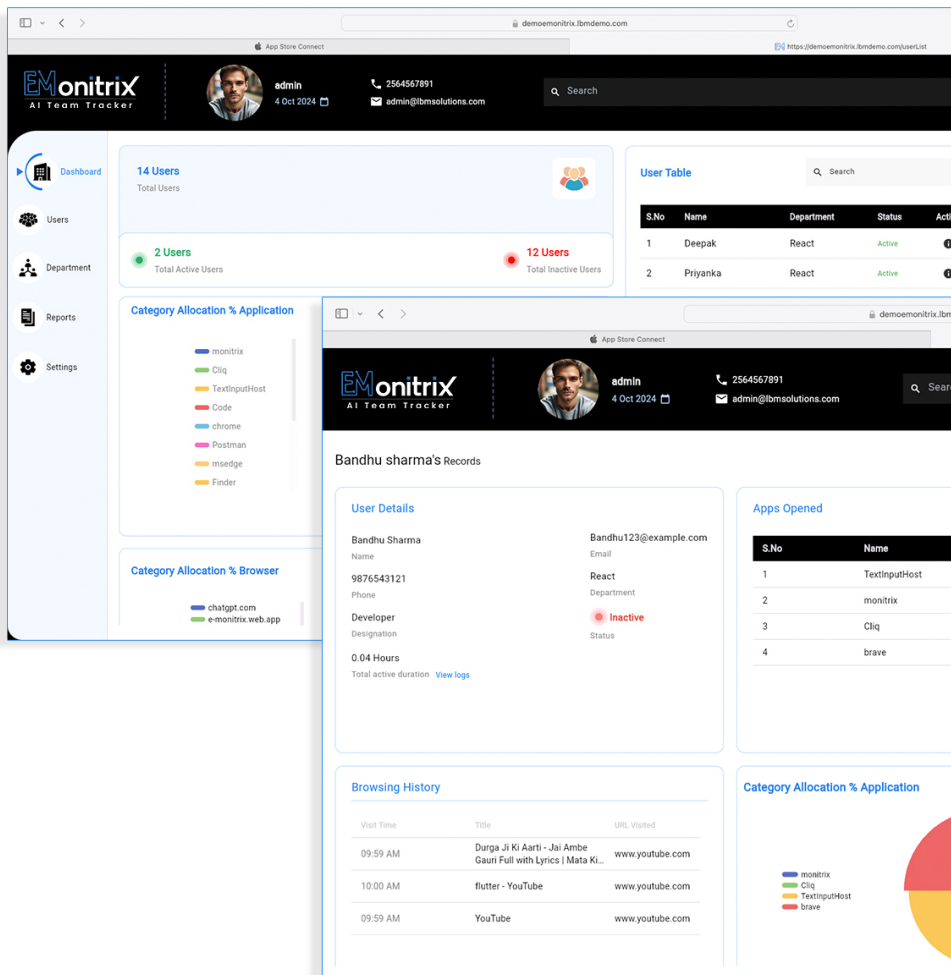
demoemonitrix.lbmdemo.com

App Store Connect

https://demoemonitrix.lbmdemo.com/userList

EMonitrix
AI Team Tracker

admin
4 Oct 2024

2564567891
admin@lbmsolutions.com

Search

Dashboard
Users
Department
Reports
Settings

14 Users
Total Users

2 Users
Total Active Users

12 Users
Total Inactive Users

User Table

Search

| S.No | Name | Department | Status | Acti |
|---|---|---|---|---|
| 1 | Deepak | React | Active | |
| 2 | Priyanka | React | Active | |

Category Allocation % Application

monitrix
Cliq
TextInputHost
Code
chrome
Postman
msedge
Finder

Category Allocation % Browser

chatgpt.com
e-monitrix.web.app

demoemonitrix.lbm

App Store Connect

EMonitrix
AI Team Tracker

admin
4 Oct 2024

2564567891
admin@lbmsolutions.com

Sear

Bandhu sharma's Records

User Details

Bandhu Sharma
Name

Bandhu123@example.com
Email

9876543121
Phone

React
Department

Developer
Designation

Inactive
Status

0.04 Hours
Total active duration View logs

Apps Opened

| S.No | Name |
|---|---|
| 1 | TextInputHost |
| 2 | monitrix |
| 3 | Cliq |
| 4 | brave |

Browsing History

| Visit Time | Title | URL Visited |
|---|---|---|
| 09:59 AM | Durga Ji Ki Aarti - Jai Ambe Gauri Full with Lyrics \| Mata Ki... | www.youtube.com |
| 10:00 AM | flutter - YouTube | www.youtube.com |
| 09:59 AM | YouTube | www.youtube.com |

Category Allocation % Application

monitrix
Cliq
TextInputHost
brave